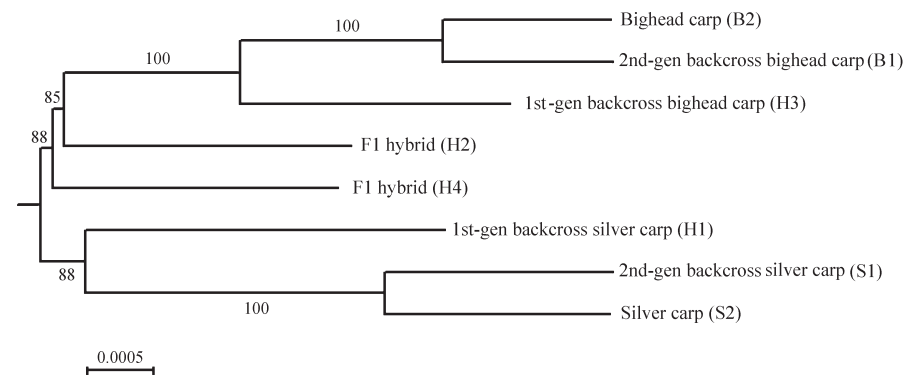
100

Bighead carp (B2)

100

2nd-gen backcross bighead carp (B1)

85

1st-gen backcross bighead carp (H3)

88

F1 hybrid (H2)

F1 hybrid (H4)

1st-gen backcross silver carp (H1)

88

2nd-gen backcross silver carp (S1)

100

Silver carp (S2)

0.0005